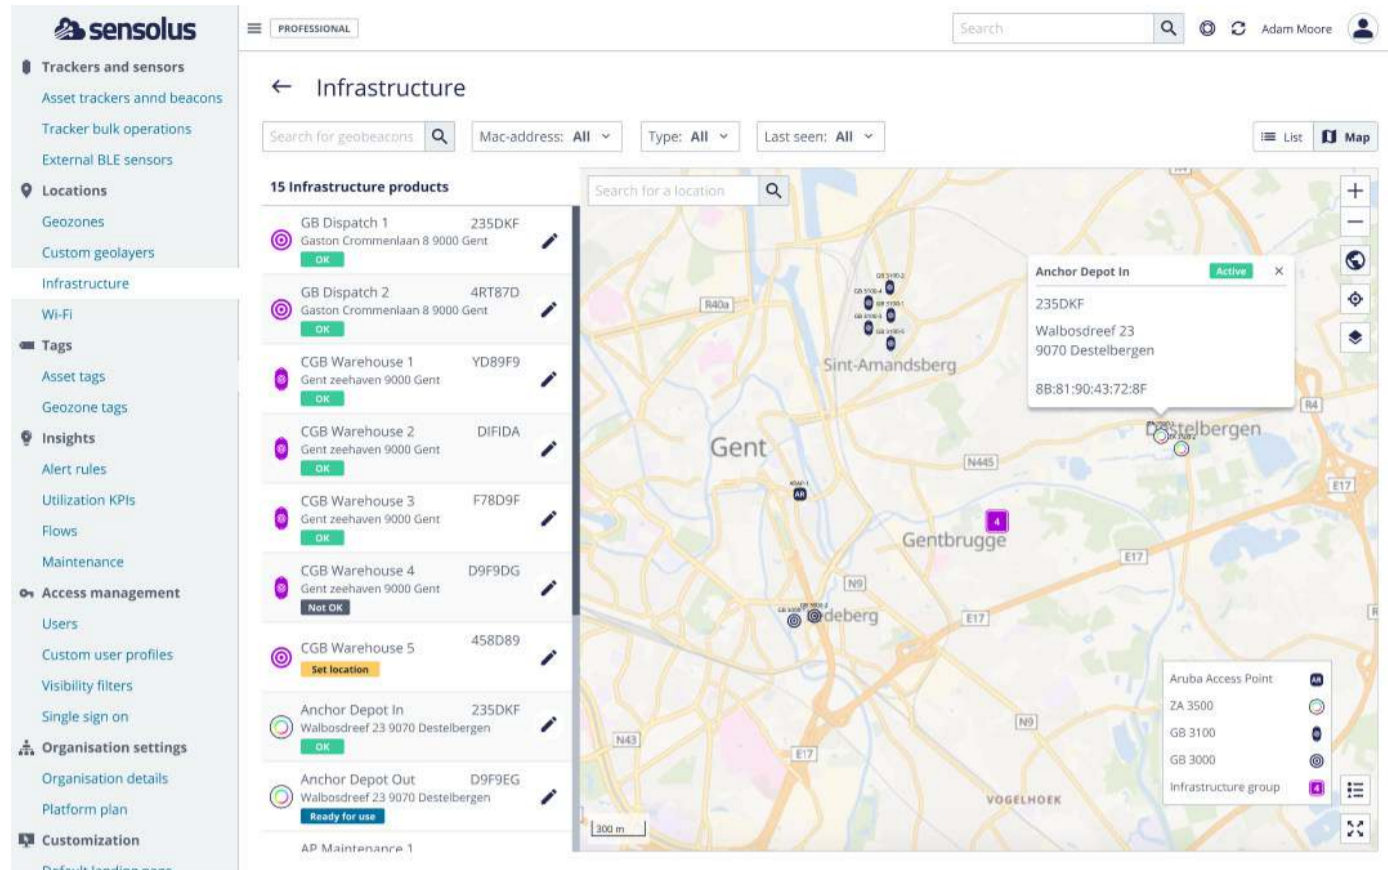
sensolus

Trackers and sensors
Asset trackers annd beacons
Tracker bulk operations
External BLE sensors
Locations
Geozones
Custom geolayers
Infrastructure
Wi-Fi
Tags
Asset tags
Geozone tags
Insights
Alert rules
Utilization KPIs
Flows
Maintenance
Access management
Users
Custom user profiles
Visibility filters
Single sign on
Organisation settings
Organisation details
Platform plan
Customization
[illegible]

PROFESSIONAL
Search
Adam Moore

Infrastructure

Search for geobeacons
Mac-address: All
Type: All
Last seen: All
List
Map

15 Infrastructure products

GB Dispatch 1 235DKF
Gaston Crommenlaan 8 9000 Gent
OK

GB Dispatch 2 4RT87D
Gaston Crommenlaan 8 9000 Gent
OK

CGB Warehouse 1 YD89F9
Gent zeehaven 9000 Gent
OK

CGB Warehouse 2 DIFIDA
Gent zeehaven 9000 Gent
OK

CGB Warehouse 3 F78D9F
Gent zeehaven 9000 Gent
OK

CGB Warehouse 4 D9F9DG
Gent zeehaven 9000 Gent
Not OK

CGB Warehouse 5 458D89
Set location

Anchor Depot In 235DKF
Walbosdreef 23 9070 Destelbergen
OK

Anchor Depot Out D9F9EG
Walbosdreef 23 9070 Destelbergen
Ready for use

AP Maintenance 1

Search for a location

Anchor Depot In
Active
235DKF
Walbosdreef 23
9070 Destelbergen
8B:81:90:43:72:8F

Sint-Amandsberg
Gent
Destelbergen
Gentbrugge
Ledeberg
VOGELHOEK
R40a
R4
N445
E17
N9
N43
300 m
4

Aruba Access Point
ZA 3500
GB 3100
GB 3000
Infrastructure group